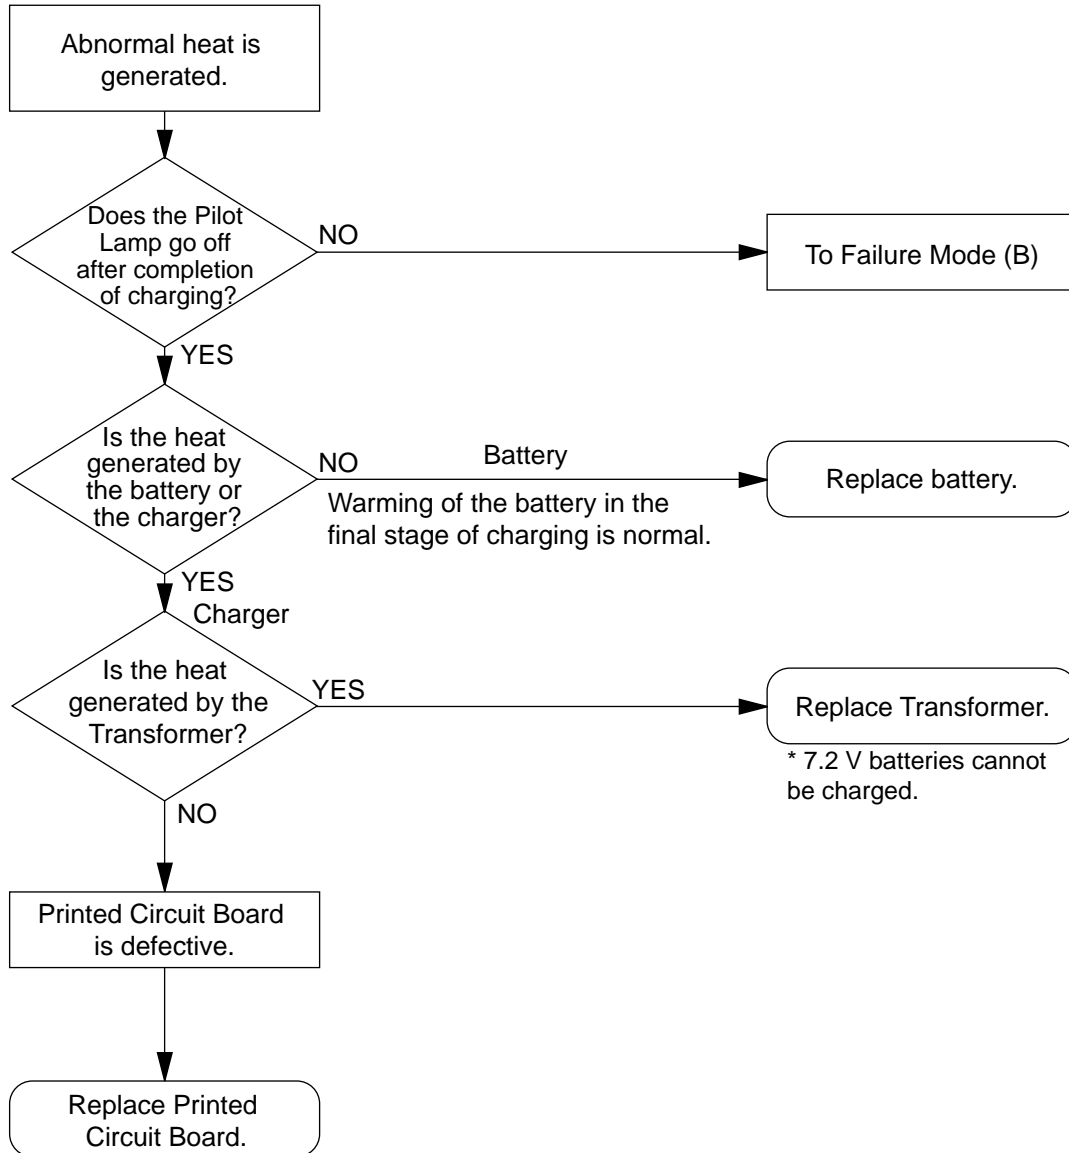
Abnormal heat is generated.

Does the Pilot Lamp go off after completion of charging?

NO

To Failure Mode (B)

YES

Is the heat generated by the battery or the charger?

NO

Battery

Replace battery.

Warming of the battery in the final stage of charging is normal.

YES

Charger

Is the heat generated by the Transformer?

YES

Replace Transformer.

* 7.2 V batteries cannot be charged.

NO

Printed Circuit Board is defective.

Replace Printed Circuit Board.